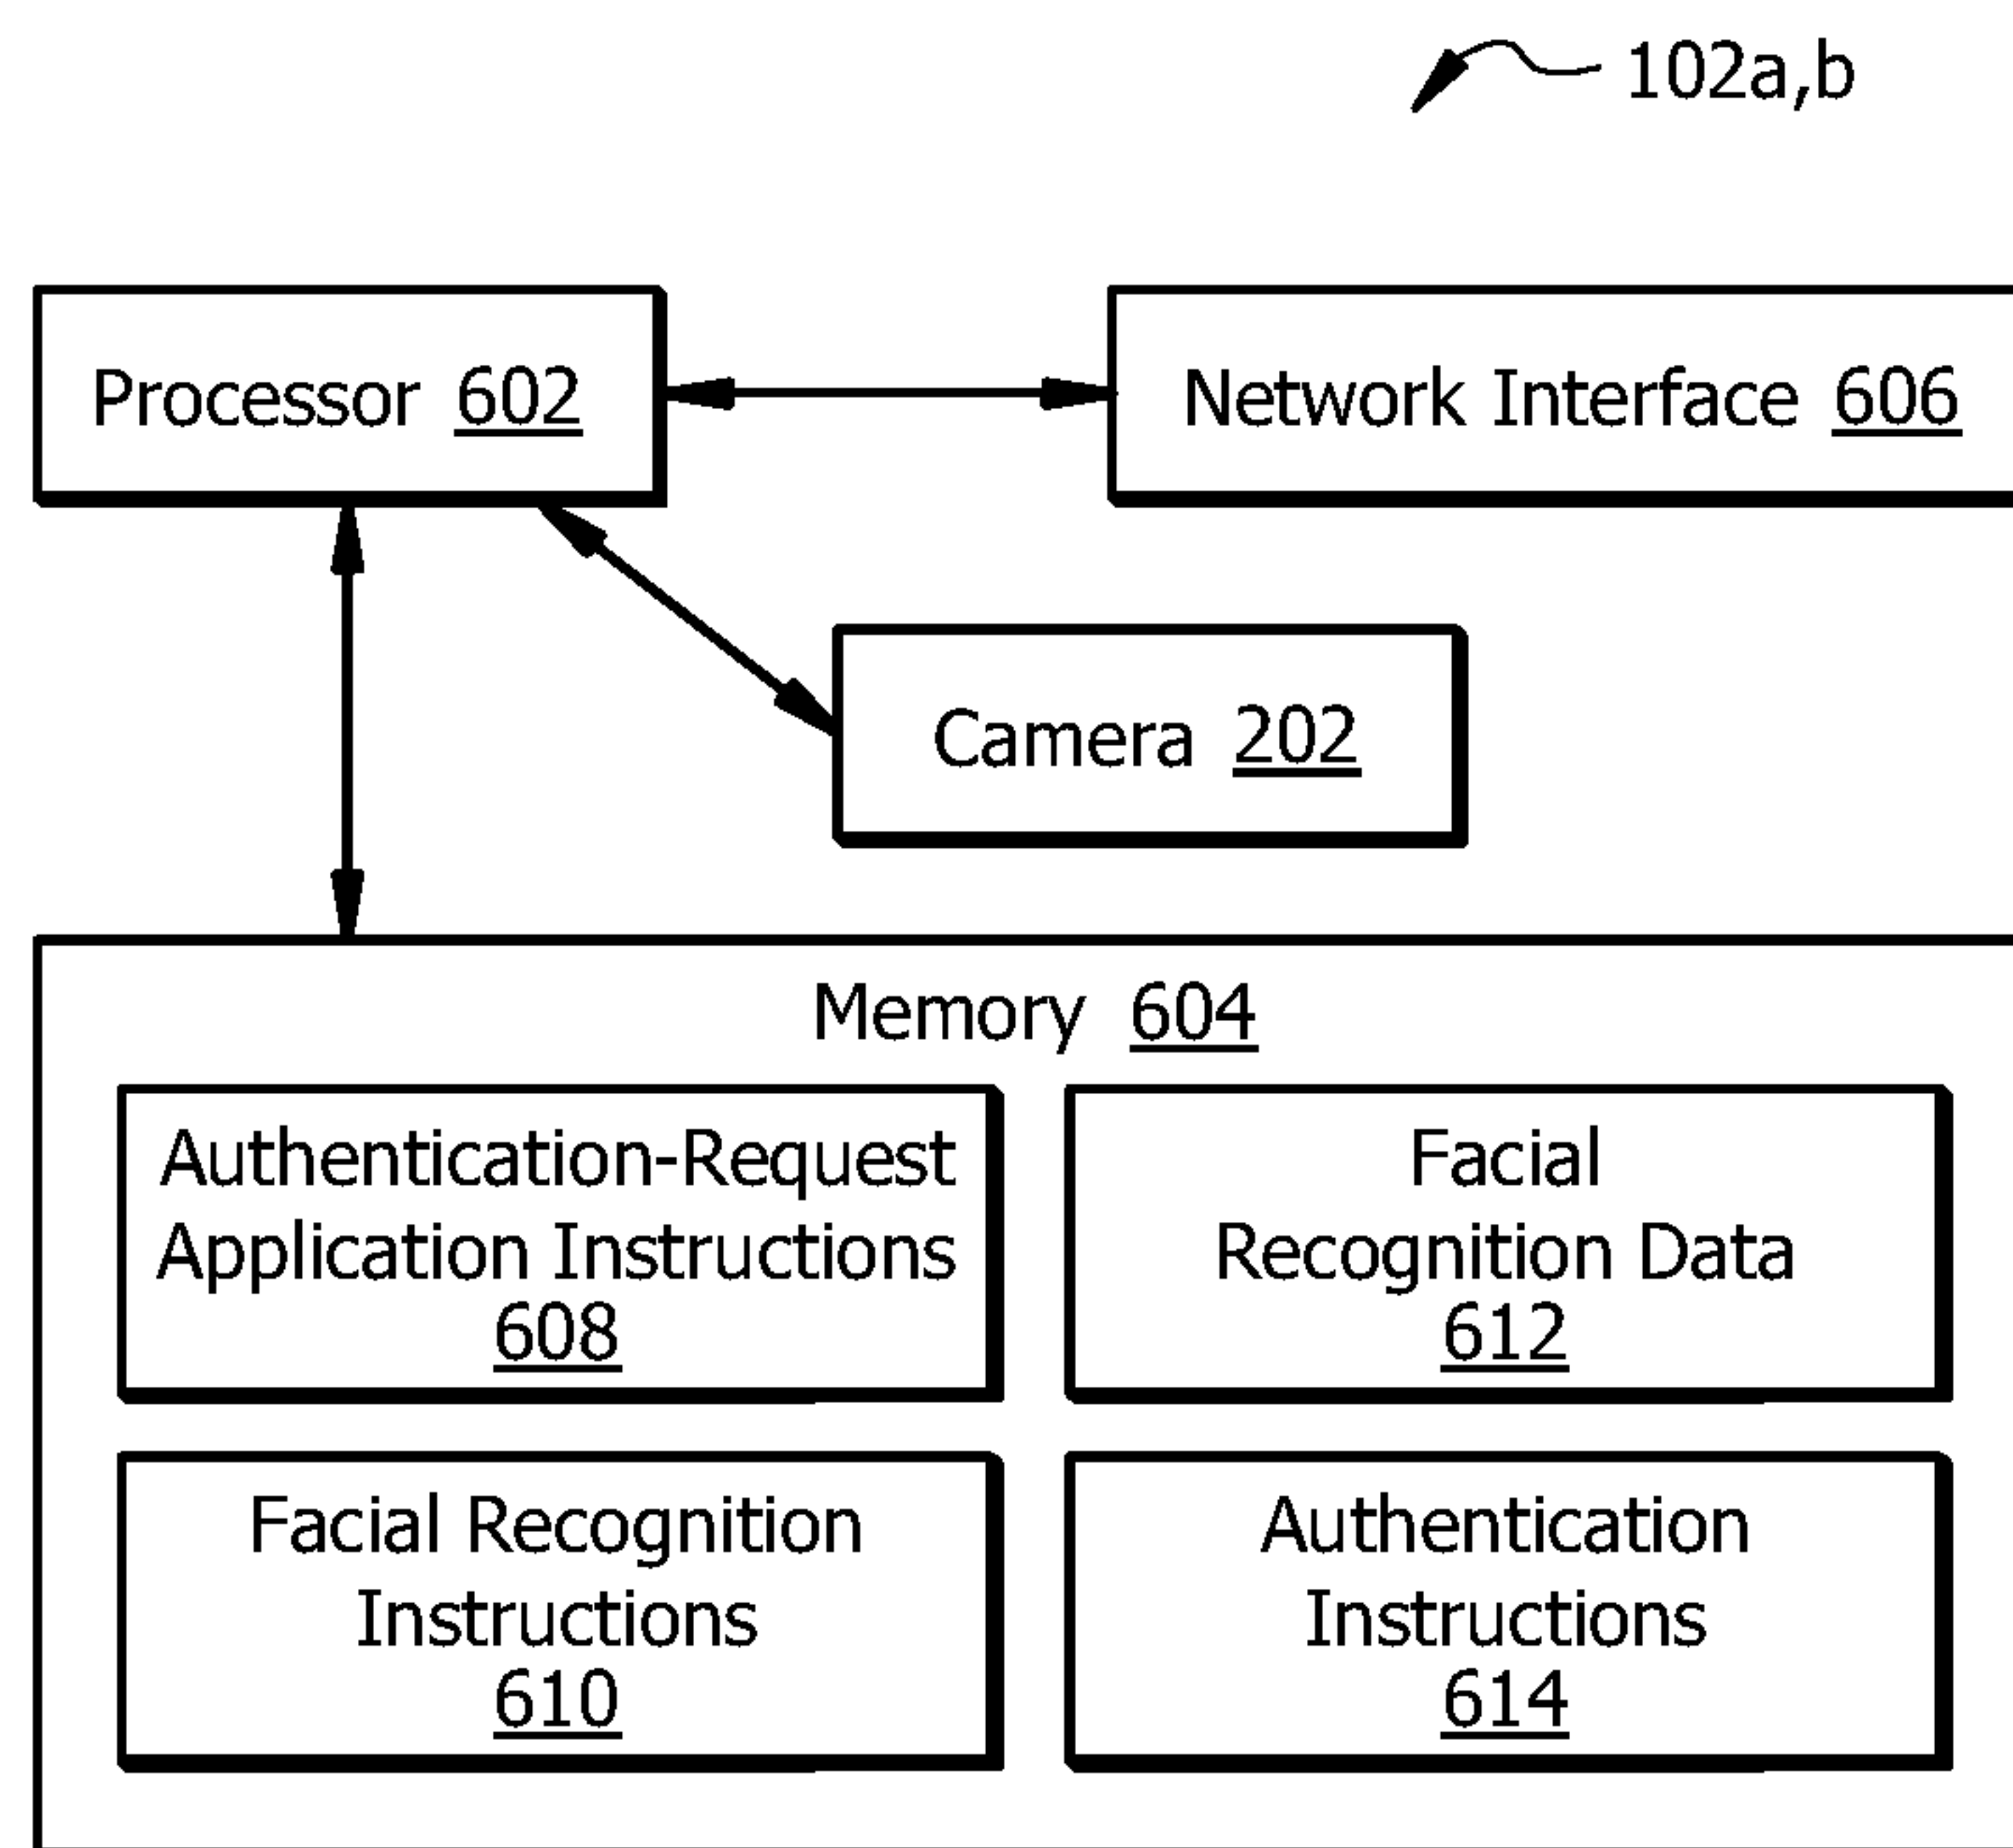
102a,b

Processor 602

Network Interface 606

Camera 202

Memory 604

Authentication-Request Application Instructions 608

Facial Recognition Data 612

Facial Recognition Instructions 610

Authentication Instructions 614